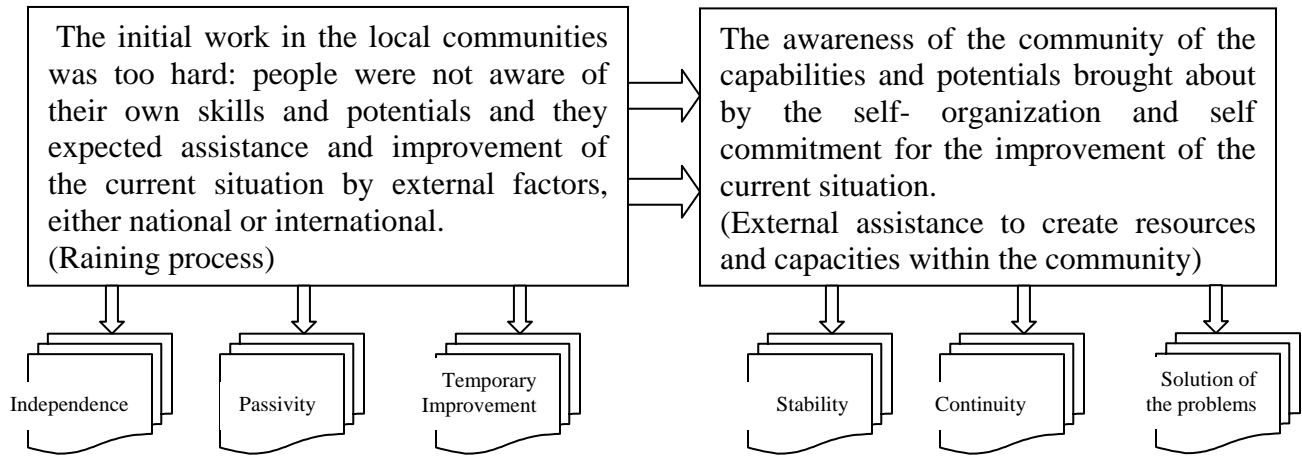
The initial work in the local communities was too hard: people were not aware of their own skills and potentials and they expected assistance and improvement of the current situation by external factors, either national or international.
(Raining process)

Independence

Passivity

Temporary Improvement

The awareness of the community of the capabilities and potentials brought about by the self- organization and self commitment for the improvement of the current situation.
(External assistance to create resources and capacities within the community)

Stability

Continuity

Solution of the problems